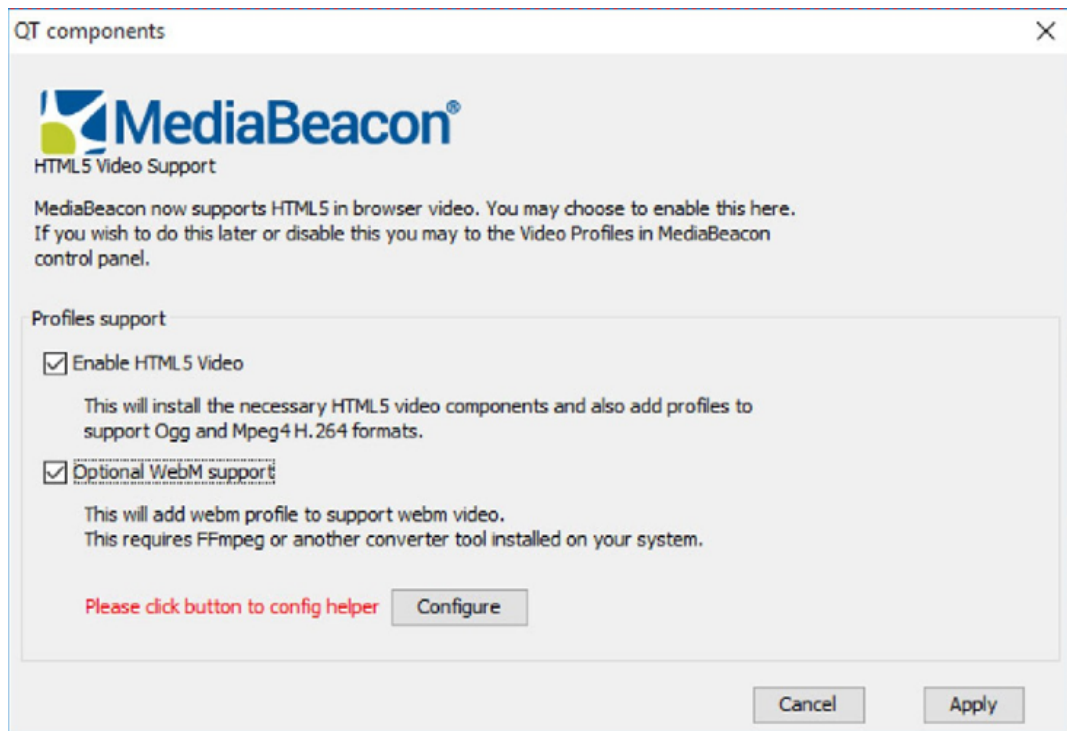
QT components

MediaBeacon®

HTML5 Video Support

MediaBeacon now supports HTML5 in browser video. You may choose to enable this here. If you wish to do this later or disable this you may to the Video Profiles in MediaBeacon control panel.

Profiles support

☑ Enable HTML5 Video

This will install the necessary HTML5 video components and also add profiles to support Ogg and Mpeg4 H.264 formats.

☑ Optional WebM support

This will add webm profile to support webm video.
This requires FFmpeg or another converter tool installed on your system.

Please click button to config helper Configure

Cancel Apply